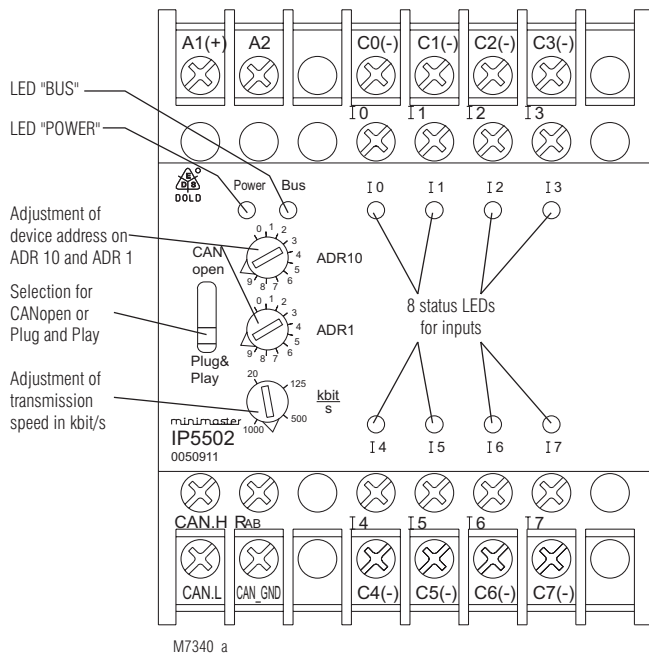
A1(+) A2 C0(-) C1(-) C2(-) C3(-)

I0 I1 I2 I3

LED "BUS"

LED "POWER"

DOLD

Power Bus

I0 I1 I2 I3

Adjustment of device address on ADR 10 and ADR 1

CAN open

0 1 2 3 4 5 6 7 8 9

ADR10

Selection for CANopen or Plug and Play

0 1 2 3 4 5 6 7 8 9

ADR1

8 status LEDs for inputs

Plug& Play

Adjustment of transmission speed in kbit/s

20 125 500 1000

$\frac{\text{kbit}}{\text{s}}$

minimaster

IP5502

0050911

I4 I5 I6 I7

CAN.H RAB I4 I5 I6 I7

CAN.L CAN_GND C4(-) C5(-) C6(-) C7(-)

M7340 a